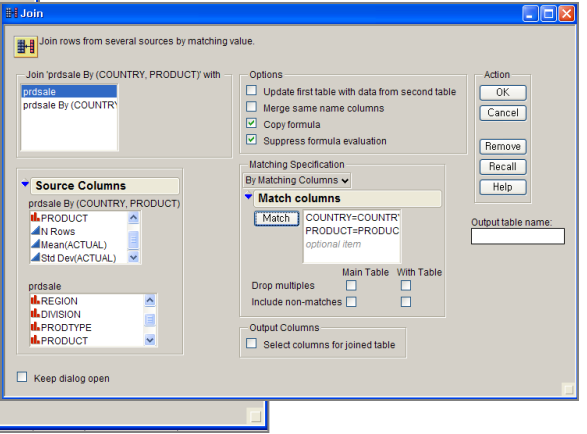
Join

Join rows from several sources by matching value.

Join 'prdsale By (COUNTRY, PRODUCT)' with
prdsale
prdsale By (COUNTRY

Options
Update first table with data from second table
Merge same name columns
Copy formula
Suppress formula evaluation

Action
OK
Cancel
Remove
Recall
Help

Source Columns
prdsale By (COUNTRY, PRODUCT)
PRODUCT
N Rows
Mean(ACTUAL)
Std Dev(ACTUAL)

prdsale
REGION
DIVISION
PRODTYPE
PRODUCT

Matching Specification
By Matching Columns
Match columns
Match
COUNTRY=COUNTR
PRODUCT=PRODUC
optional item

Main Table
With Table
Drop multiples
Include non-matches

Output table name:

Output Columns
Select columns for joined table

Keep dialog open